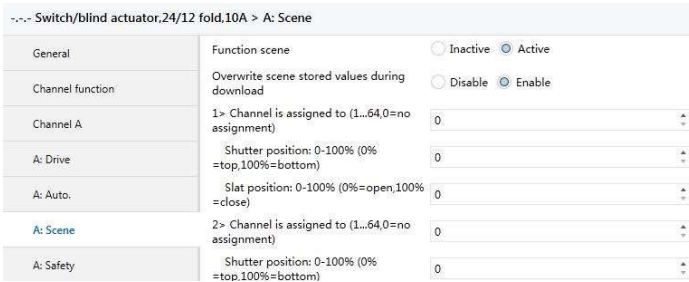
-.-.- Switch/blind actuator,24/12 fold,10A > A: Scene

General

Channel function

Channel A

A: Drive

A: Auto.

A: Scene

A: Safety

Function scene | Inactive | Active

Overwrite scene stored values during download | Disable | Enable

1> Channel is assigned to (1...64,0=no assignment) | 0

Shutter position: 0-100% (0%=top,100%=bottom) | 0

Slat position: 0-100% (0%=open,100%=close) | 0

2> Channel is assigned to (1...64,0=no assignment) | 0

Shutter position: 0-100% (0%=top,100%=bottom) | 0